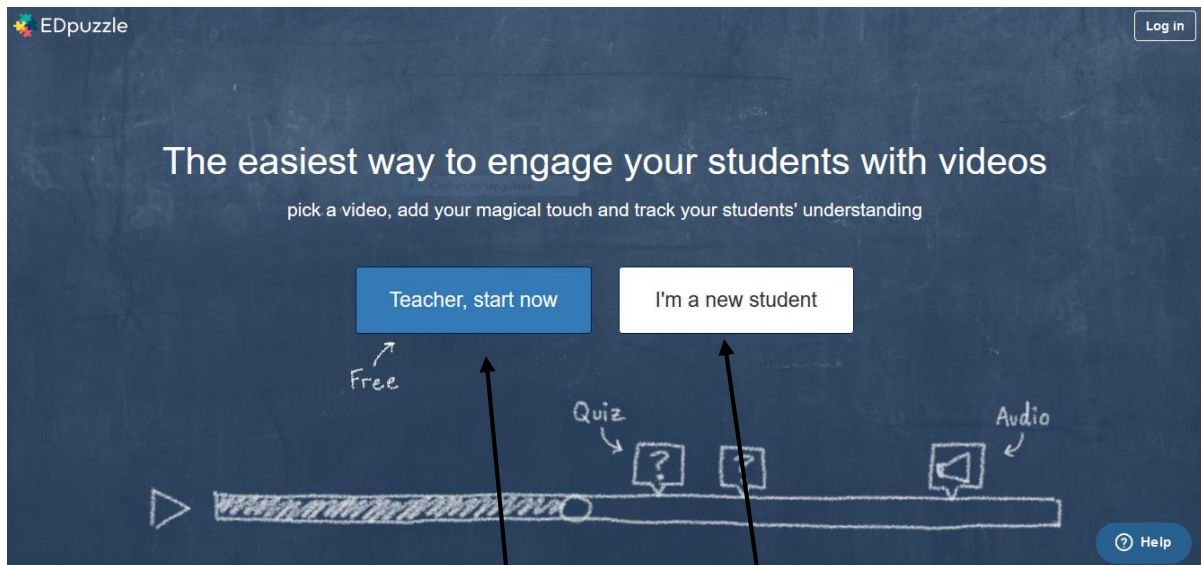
EDpuzzle

Log in

The easiest way to engage your students with videos

pick a video, add your magical touch and track your students' understanding

Teacher, start now

I'm a new student

Free

Quiz

?

Audio

? Help